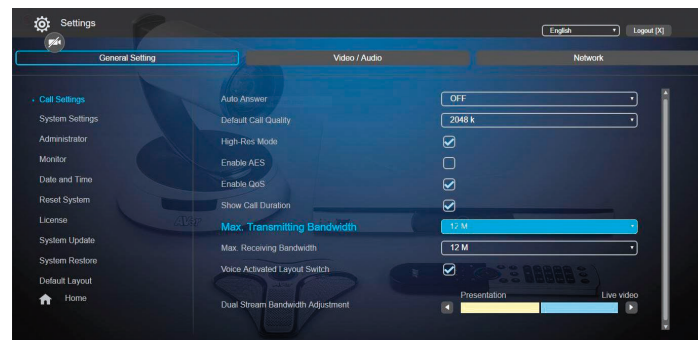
Settings

English
Logout [X]

General Setting
Video / Audio
Network

Call Settings
System Settings
Administrator
Monitor
Date and Time
Reset System
License
System Update
System Restore
Default Layout
Home

Auto Answer
OFF
Default Call Quality
2048 k
High-Res Mode
Enable AES
Enable QoS
Show Call Duration
Max. Transmitting Bandwidth
12 M
Max. Receiving Bandwidth
12 M
Voice Activated Layout Switch
Dual Stream Bandwidth Adjustment
Presentation
Live video